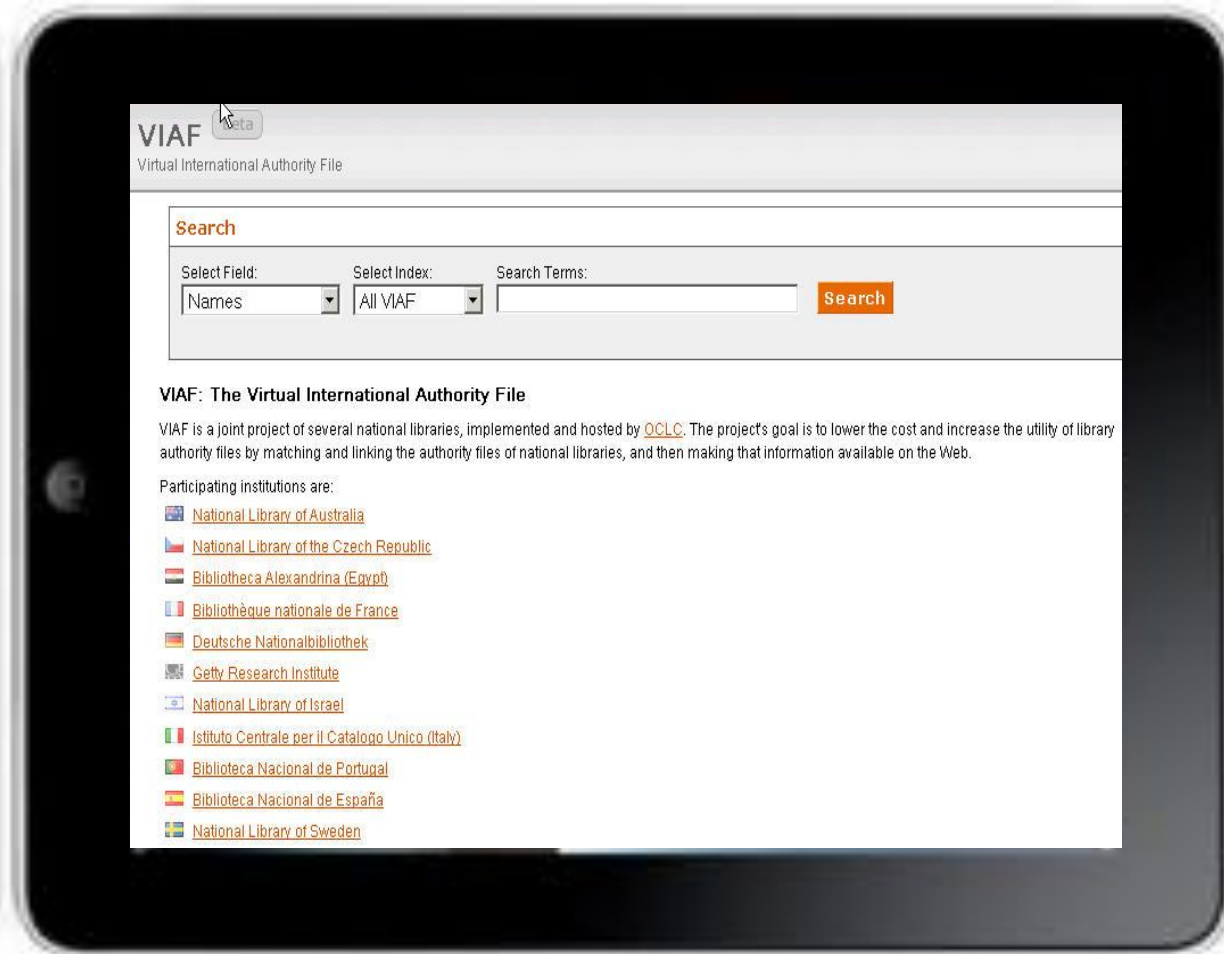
VIAF Beta
Virtual International Authority File

Search

Select Field: Names
Select Index: All VIAF
Search Terms:
Search

VIAF: The Virtual International Authority File

VIAF is a joint project of several national libraries, implemented and hosted by OCLC. The project's goal is to lower the cost and increase the utility of library authority files by matching and linking the authority files of national libraries, and then making that information available on the Web.

Participating institutions are:

National Library of Australia
National Library of the Czech Republic
Bibliotheca Alexandrina (Egypt)
Bibliothèque nationale de France
Deutsche Nationalbibliothek
Getty Research Institute
National Library of Israel
Istituto Centrale per il Catalogo Unico (Italy)
Biblioteca Nacional de Portugal
Biblioteca Nacional de España
National Library of Sweden